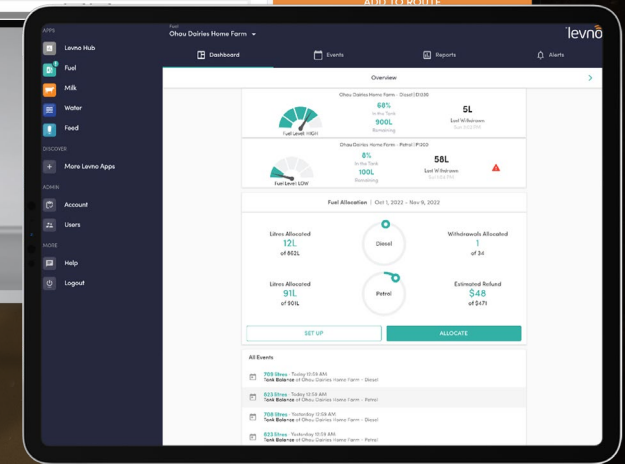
ADD TO ROUTE

APPS
Levno Hub
Fuel
Milk
Water
Feed
DISCOVER
More Levno Apps
ADMIN
Account
Users
MORE
Help
Logout

Fuel
Ohau Dairies Home Farm

levno

Dashboard
Events
Reports
Alerts

Overview

Ohau Dairies Home Farm - Diesel | D1200
68%
In the Tank
900L
Remaining
5L
Last Withdrawn
Fuel Level: HIGH

Ohau Dairies Home Farm - Petrol | P1200
8%
In the Tank
100L
Remaining
58L
Last Withdrawn
Fuel Level: LOW

Fuel Allocation | Oct 1, 2022 - Nov 9, 2022

Litres Allocated
12L
of 862L
Diesel
Withdrawals Allocated
1
of 34

Litres Allocated
91L
of 501L
Petrol
Estimated Refund
$48
of $471

SET UP
ALLOCATE

All Events

708 litres · Today 10:59 AM
Tank Balance at Ohau Dairies Home Farm - Diesel

623 litres · Today 10:59 AM
Tank Balance at Ohau Dairies Home Farm - Petrol

708 litres · Yesterday 10:59 AM
Tank Balance at Ohau Dairies Home Farm - Diesel

623 litres · Yesterday 10:59 AM
Tank Balance at Ohau Dairies Home Farm - Petrol